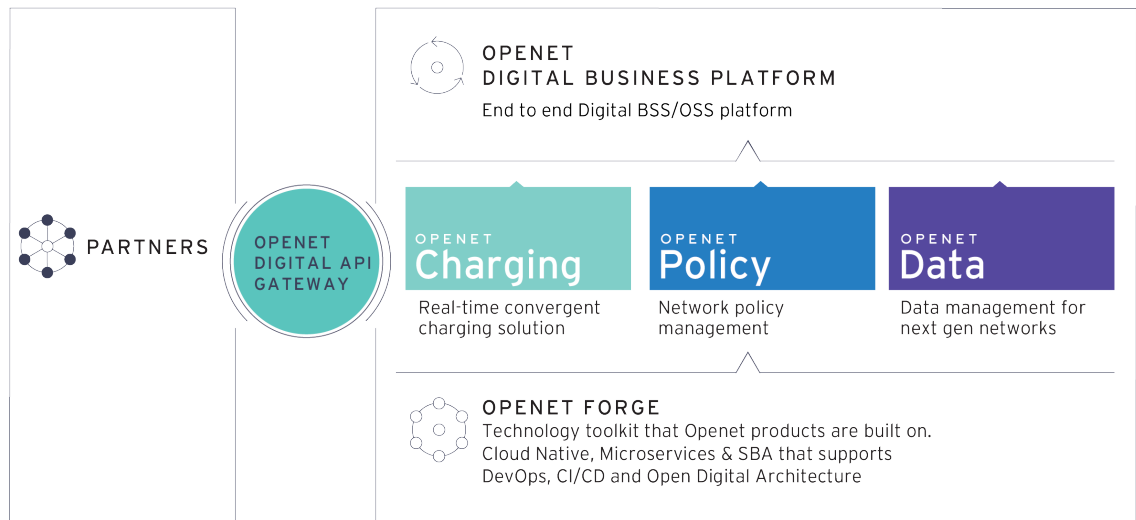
PARTNERS

OPENET
DIGITAL API
GATEWAY

OPENET
DIGITAL BUSINESS PLATFORM
End to end Digital BSS/OSS platform

OPENET
Charging
Real-time convergent charging solution

OPENET
Policy
Network policy management

OPENET
Data
Data management for next gen networks

OPENET FORGE
Technology toolkit that Openet products are built on.
Cloud Native, Microservices & SBA that supports DevOps, CI/CD and Open Digital Architecture